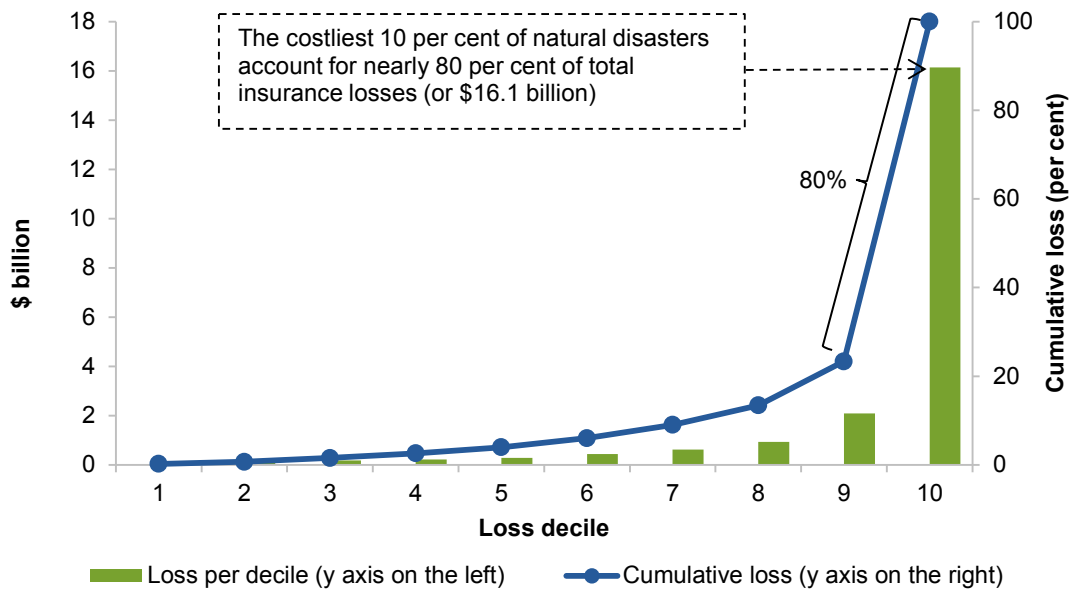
The costliest 10 per cent of natural disasters account for nearly 80 per cent of total insurance losses (or $16.1 billion)

80%

$ billion

18
16
14
12
10
8
6
4
2
0

Cumulative loss (per cent)

100
80
60
40
20
0

1 2 3 4 5 6 7 8 9 10

Loss decile

Loss per decile (y axis on the left)
Cumulative loss (y axis on the right)